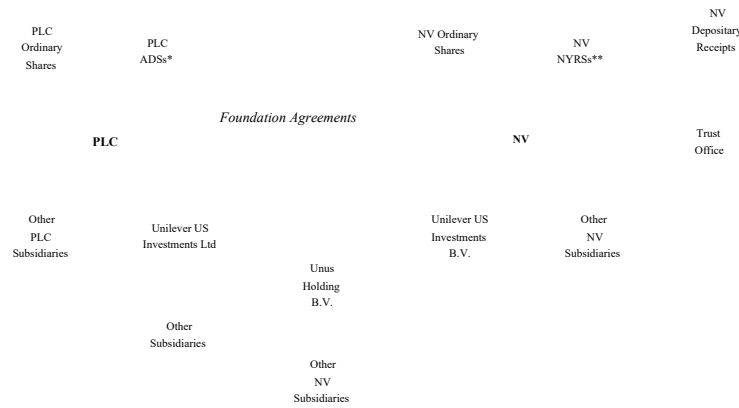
PLC Ordinary Shares

PLC ADSs*

NV Ordinary Shares

NV NYRSs**

NV Depositary Receipts

Foundation Agreements

PLC

NV

Trust Office

Other PLC Subsidiaries

Unilever US Investments Ltd

Unilever US Investments B.V.

Other NV Subsidiaries

Unus Holding B.V.

Other Subsidiaries

Other NV Subsidiaries